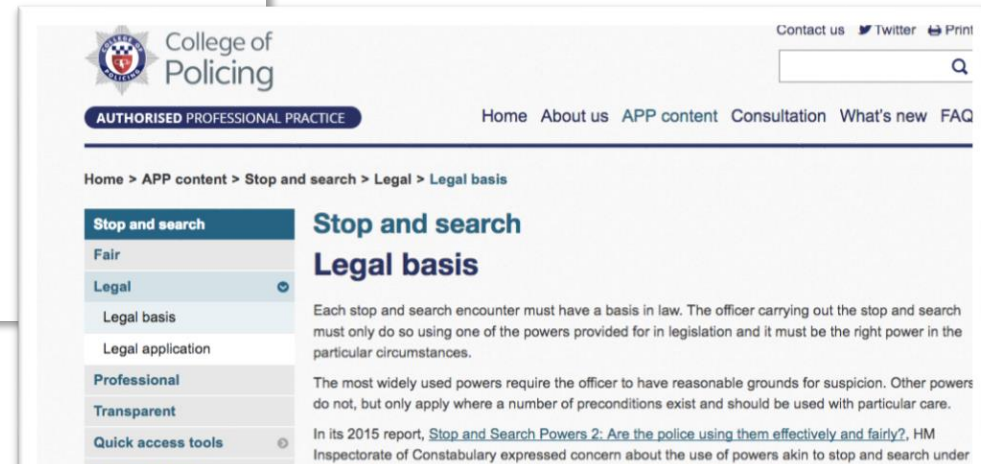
College of Policing

AUTHORISED PROFESSIONAL PRACTICE

Contact us Twitter Print

Q

Home About us APP content Consultation What's new FAQ

Home > APP content > Stop and search > Legal > Legal basis

Stop and search
Fair
Legal
Legal basis
Legal application
Professional
Transparent
Quick access tools

Stop and search

Legal basis

Each stop and search encounter must have a basis in law. The officer carrying out the stop and search must only do so using one of the powers provided for in legislation and it must be the right power in the particular circumstances.

The most widely used powers require the officer to have reasonable grounds for suspicion. Other powers do not, but only apply where a number of preconditions exist and should be used with particular care.

In its 2015 report, Stop and Search Powers 2: Are the police using them effectively and fairly?, HM Inspectorate of Constabulary expressed concern about the use of powers akin to stop and search under